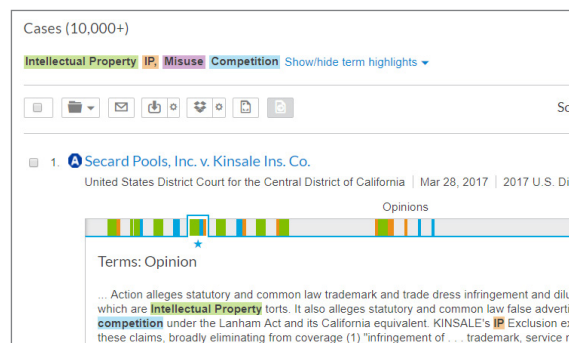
Cases (10,000+)

Intellectual Property IP, Misuse Competition Show/hide term highlights

Sc

1. A Secard Pools, Inc. v. Kinsale Ins. Co.

United States District Court for the Central District of California | Mar 28, 2017 | 2017 U.S. Di

Opinions

Terms: Opinion

... Action alleges statutory and common law trademark and trade dress infringement and dilu which are Intellectual Property torts. It also alleges statutory and common law false adverti competition under the Lanham Act and its California equivalent. KINSALE's IP Exclusion ex these claims, broadly eliminating from coverage (1) "infringement of . . . trademark, service r